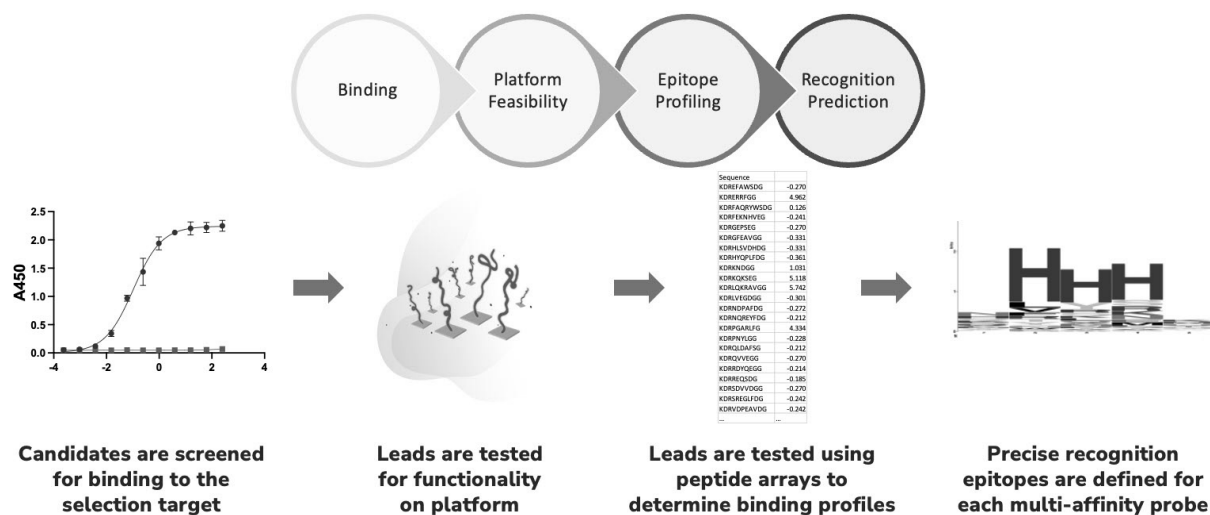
Binding

Platform Feasibility

Epitope Profiling

Recognition Prediction

A450

2.5
2.0
1.5
1.0
0.5
0.0

-4
-2
0
2
4

| Sequence | |
|---|---|
| KDREFAWSDG | -0.270 |
| KDRERRFGG | 4.962 |
| KDRFAQRYWSDG | 0.126 |
| KDRFEKNHVEG | -0.241 |
| KDRGEPSEG | -0.270 |
| KDRGFEAVGG | -0.331 |
| KDRHLSVDHDG | -0.331 |
| KDRHYQPLFDG | -0.361 |
| KDRKNDGG | 1.031 |
| KDRKQKSEG | 5.118 |
| KDRLQKRAVGG | 5.742 |
| KDRLVEGDGG | -0.301 |
| KDRNDPAFDG | -0.272 |
| KDRNQREYFDG | -0.212 |
| KDRPGARLFG | 4.334 |
| KDRPNYLGG | -0.228 |
| KDRQLDAFSG | -0.212 |
| KDRQVVEGG | -0.270 |
| KDRRDYQEGG | -0.214 |
| KDRREQSDG | -0.185 |
| KDRSDVVDGG | -0.270 |
| KDRSREGLFDG | -0.242 |
| KDRVDPEAVDG | -0.242 |
| ... | ... |

Candidates are screened for binding to the selection target

Leads are tested for functionality on platform

Leads are tested using peptide arrays to determine binding profiles

Precise recognition epitopes are defined for each multi-affinity probe